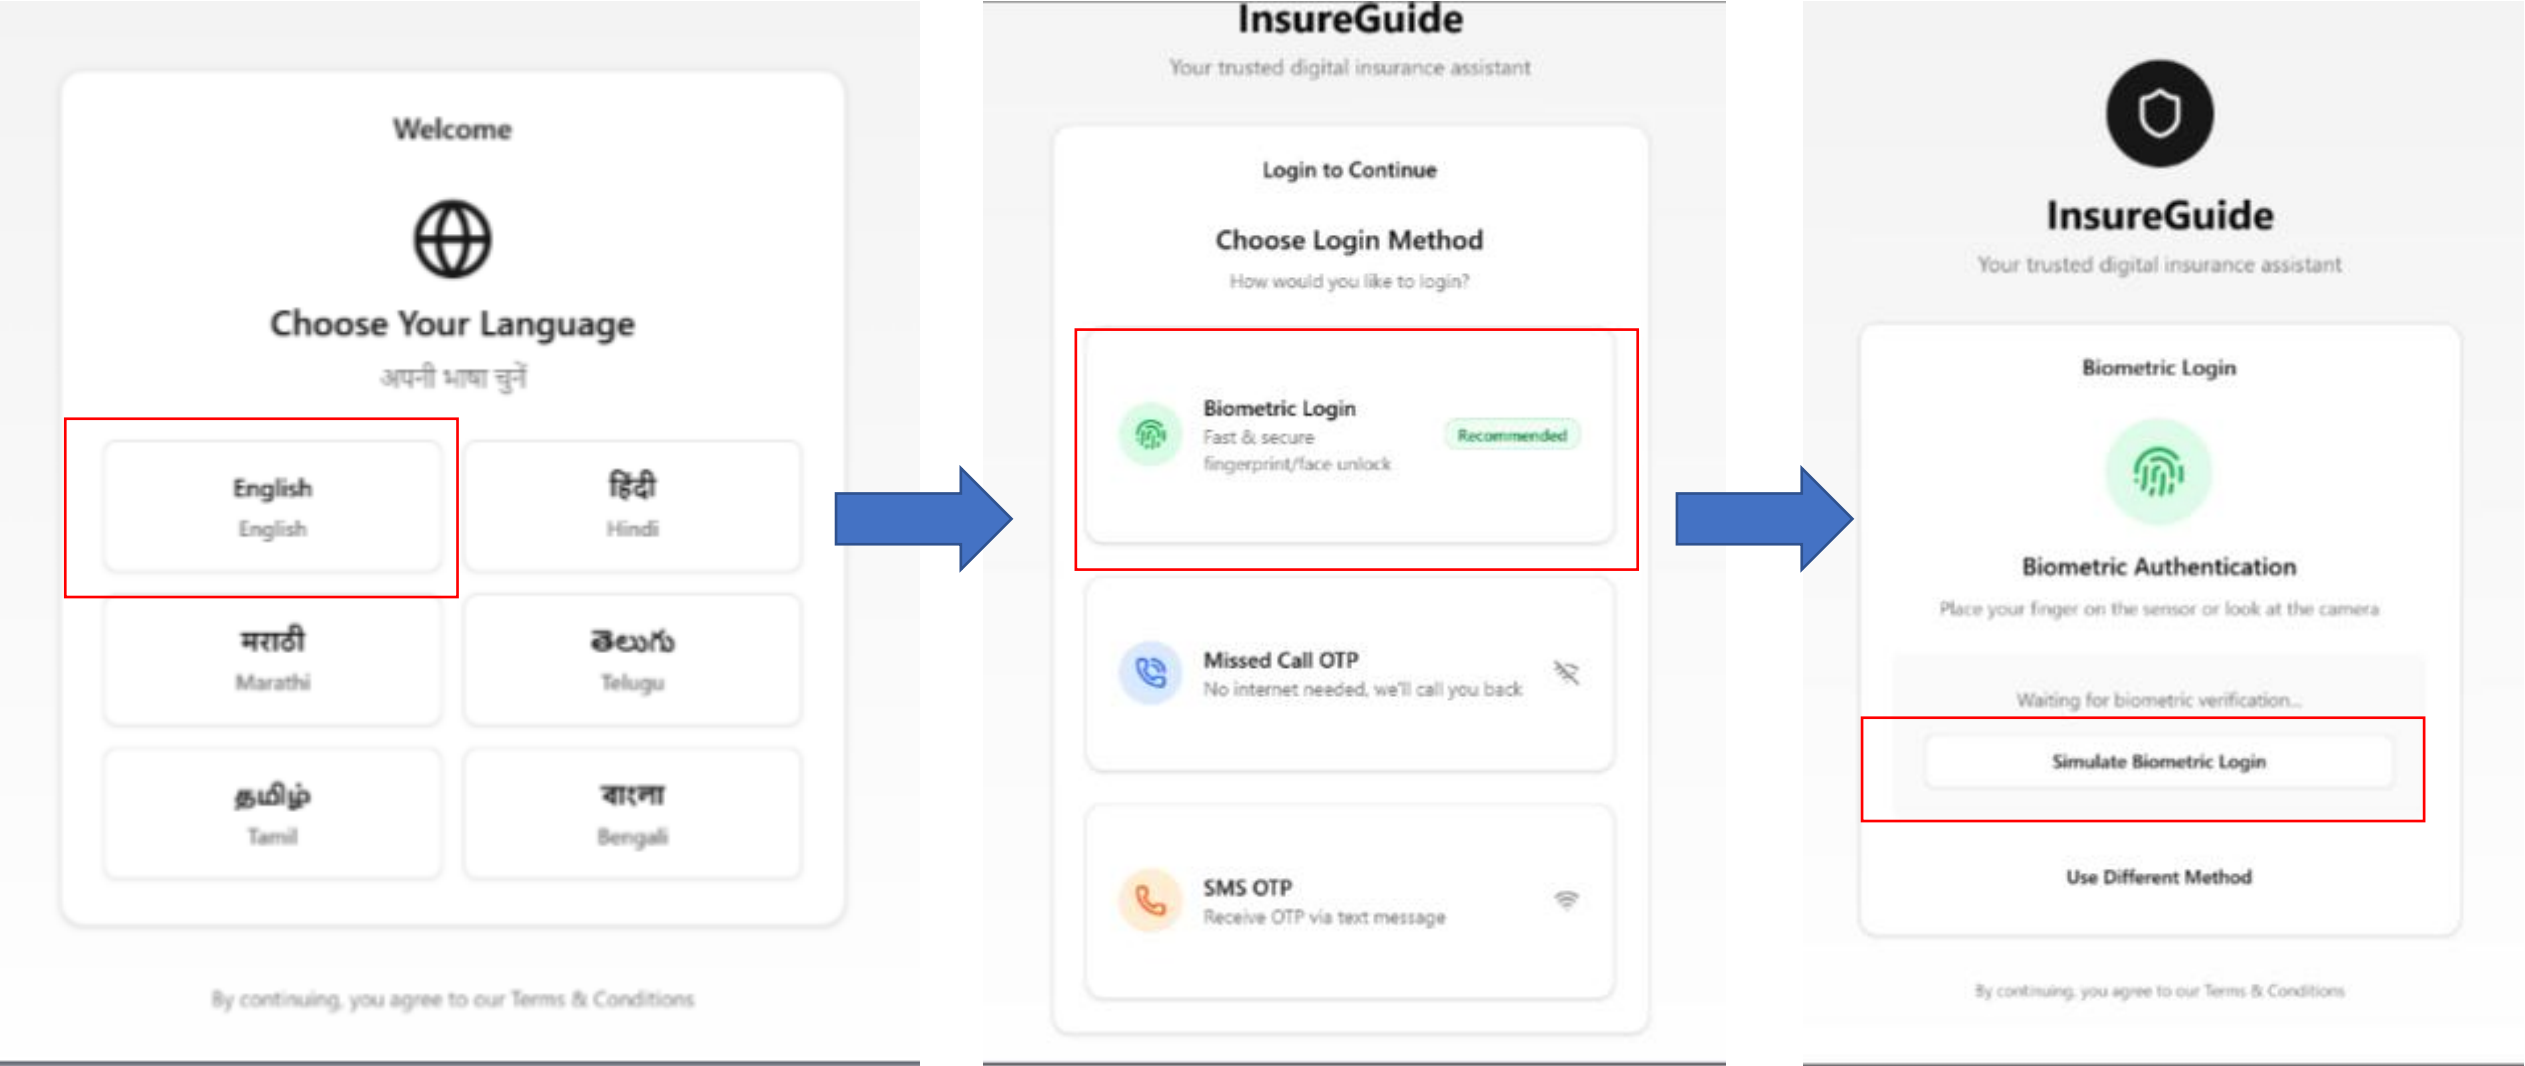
Welcome

Choose Your Language

अपनी भाषा चुनें

English
English

हिंदी
Hindi

मराठी
Marathi

తెలుగు
Telugu

தமிழ்
Tamil

বাংলা
Bengali

By continuing, you agree to our Terms & Conditions

InsureGuide

Your trusted digital insurance assistant

Login to Continue

Choose Login Method

How would you like to login?

Biometric Login
Fast & secure fingerprint/face unlock
Recommended

Missed Call OTP
No internet needed, we'll call you back

SMS OTP
Receive OTP via text message

InsureGuide

Your trusted digital insurance assistant

Biometric Login

Biometric Authentication

Place your finger on the sensor or look at the camera

Waiting for biometric verification...

Simulate Biometric Login

Use Different Method

By continuing, you agree to our Terms & Conditions